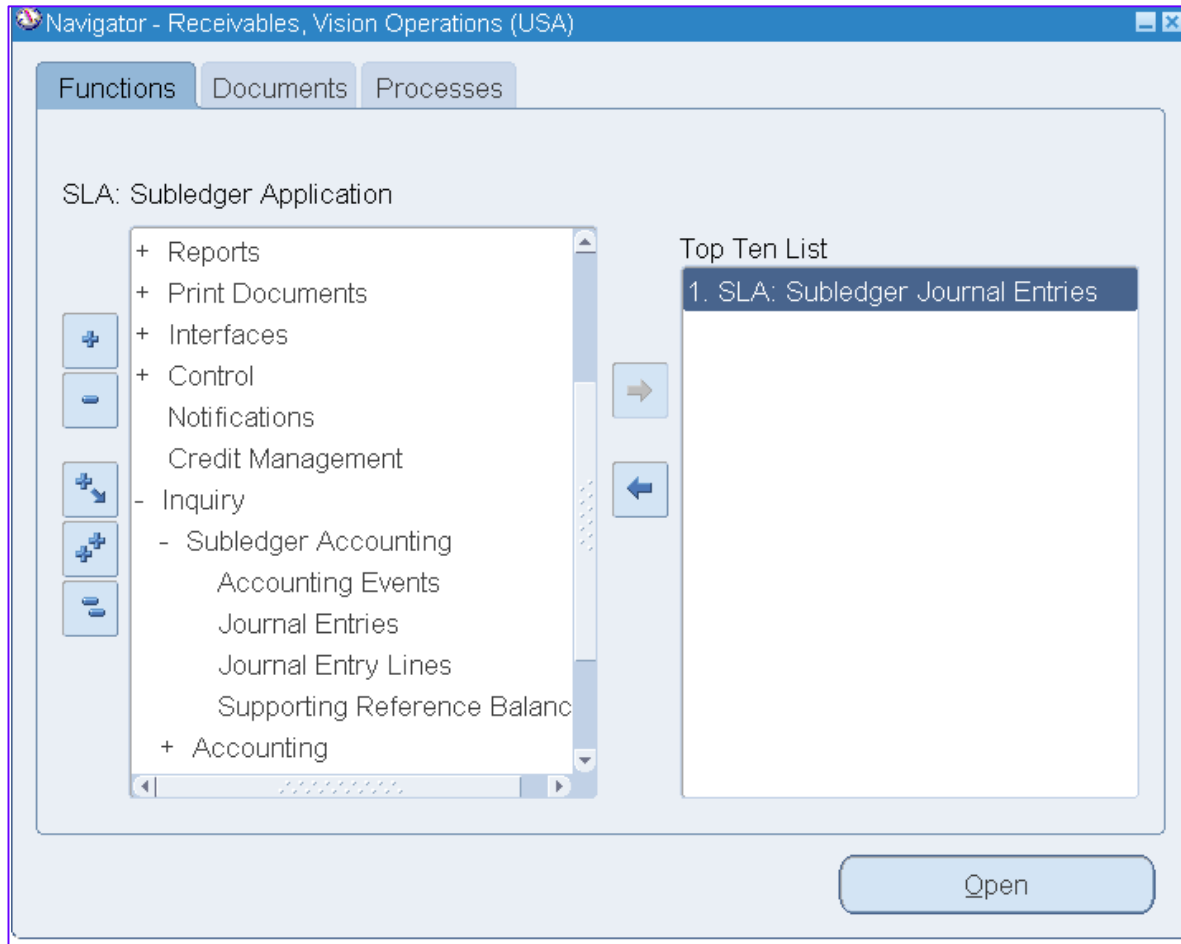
Navigator - Receivables, Vision Operations (USA)

Functions | Documents | Processes

SLA: Subledger Application

+ Reports
+ Print Documents
+ Interfaces
+ Control
Notifications
Credit Management
- Inquiry
- Subledger Accounting
Accounting Events
Journal Entries
Journal Entry Lines
Supporting Reference Balanc
+ Accounting

Top Ten List

1. SLA: Subledger Journal Entries

Open